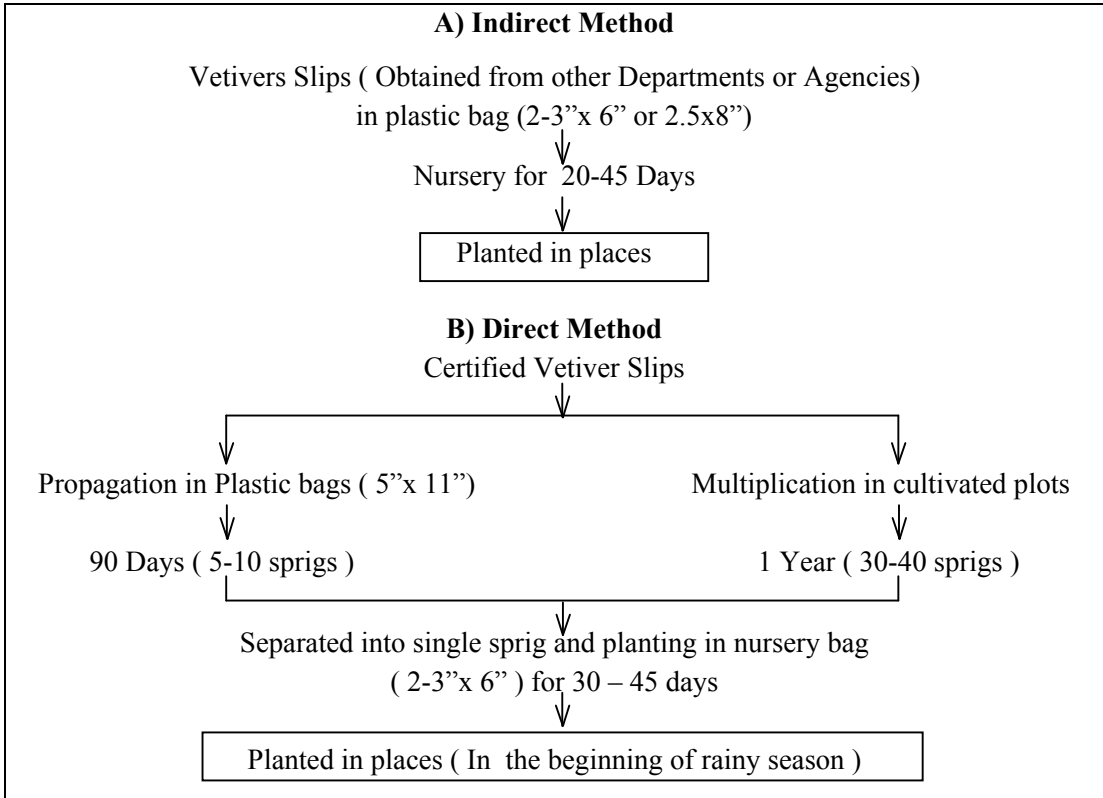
A) Indirect Method

Vetivers Slips ( Obtained from other Departments or Agencies) in plastic bag (2-3"x 6" or 2.5x8")

Nursery for 20-45 Days

Planted in places

B) Direct Method

Certified Vetiver Slips

Propagation in Plastic bags ( 5"x 11")

90 Days ( 5-10 sprigs )

Multiplication in cultivated plots

1 Year ( 30-40 sprigs )

Separated into single sprig and planting in nursery bag ( 2-3"x 6" ) for 30 – 45 days

Planted in places ( In the beginning of rainy season )